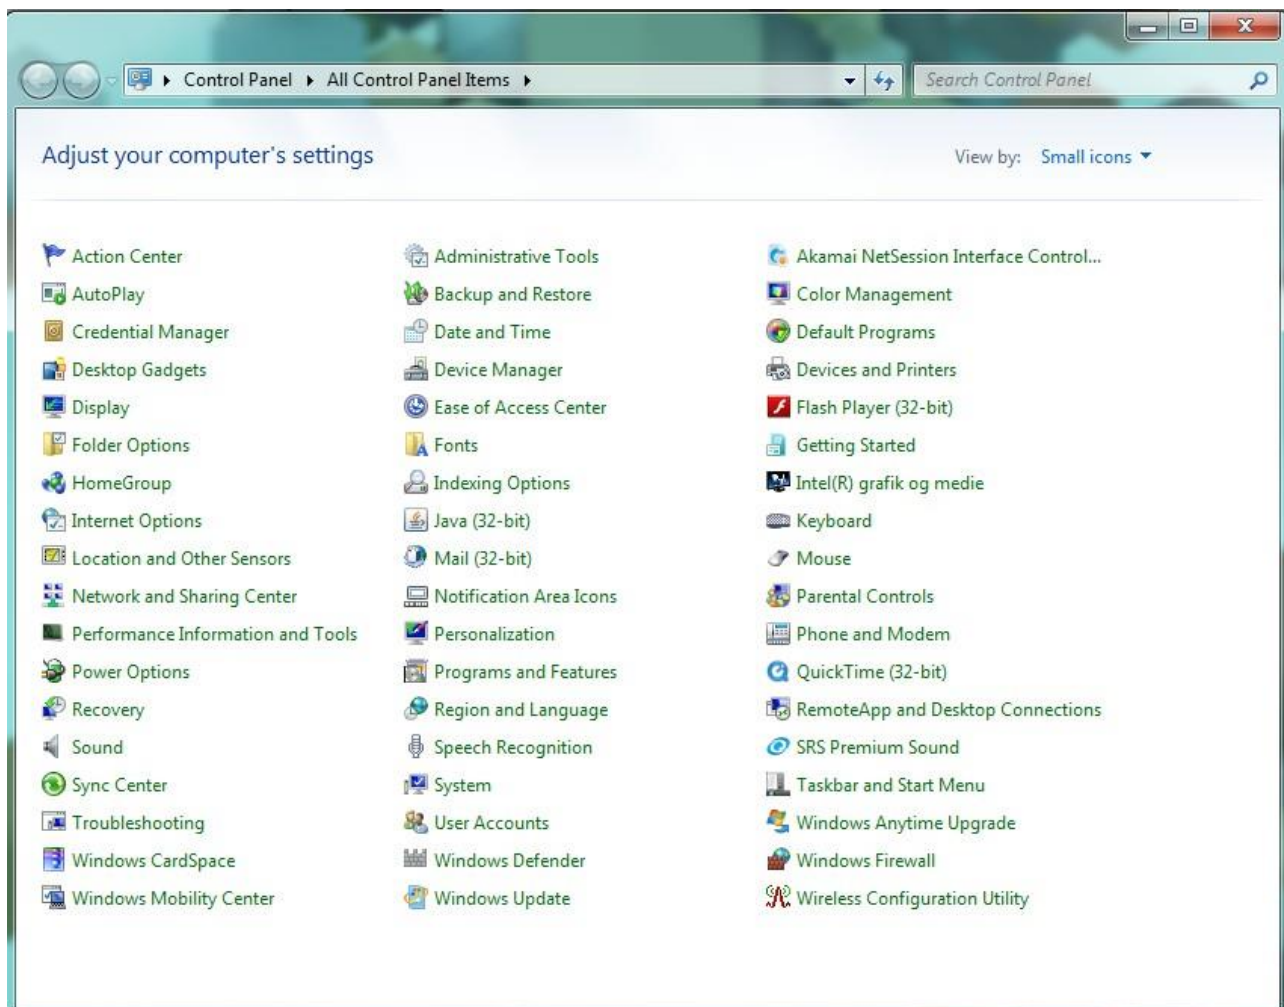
▸ Control Panel ▸ All Control Panel Items ▸

Search Control Panel

Adjust your computer's settings

View by: Small icons ▾

Action Center
AutoPlay
Credential Manager
Desktop Gadgets
Display
Folder Options
HomeGroup
Internet Options
Location and Other Sensors
Network and Sharing Center
Performance Information and Tools
Power Options
Recovery
Sound
Sync Center
Troubleshooting
Windows CardSpace
Windows Mobility Center

Administrative Tools
Backup and Restore
Date and Time
Device Manager
Ease of Access Center
Fonts
Indexing Options
Java (32-bit)
Mail (32-bit)
Notification Area Icons
Personalization
Programs and Features
Region and Language
Speech Recognition
System
User Accounts
Windows Defender
Windows Update

Akamai NetSession Interface Control...
Color Management
Default Programs
Devices and Printers
Flash Player (32-bit)
Getting Started
Intel(R) grafik og medie
Keyboard
Mouse
Parental Controls
Phone and Modem
QuickTime (32-bit)
RemoteApp and Desktop Connections
SRS Premium Sound
Taskbar and Start Menu
Windows Anytime Upgrade
Windows Firewall
Wireless Configuration Utility